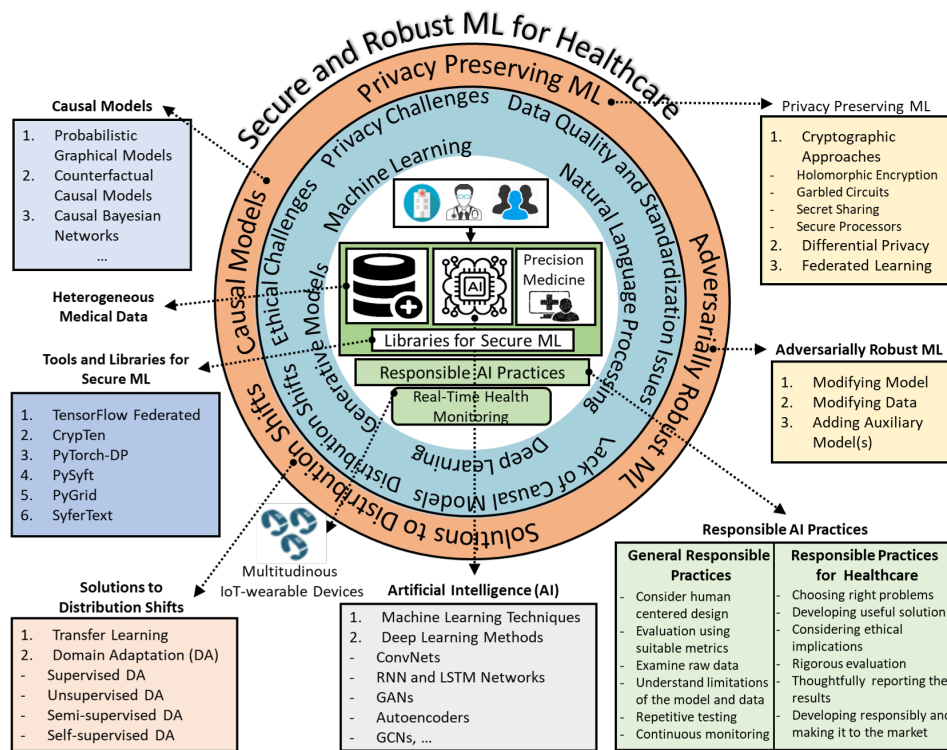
Secure and Robust ML for Healthcare

Privacy Preserving ML

Privacy Challenges

Data Quality and Standardization Issues

Machine Learning

Natural Language Processing

Ethical Challenges

Causal Models

Adversarially Robust ML

Generative Models

Precision Medicine

Libraries for Secure ML

Responsible AI Practices

Real-Time Health Monitoring

Distribution Shifts

Deep Learning

Lack of Causal Models

Solutions to Distribution Shifts

Causal Models

1. Probabilistic Graphical Models
2. Counterfactual Causal Models
3. Causal Bayesian Networks
...

Heterogeneous Medical Data

Tools and Libraries for Secure ML

1. TensorFlow Federated
2. CrypTen
3. PyTorch-DP
4. PySyft
5. PyGrid
6. SyferText

Privacy Preserving ML

1. Cryptographic Approaches
- Holomorphic Encryption
- Garbled Circuits
- Secret Sharing
- Secure Processors
2. Differential Privacy
3. Federated Learning

Adversarially Robust ML

1. Modifying Model
2. Modifying Data
3. Adding Auxiliary Model(s)

Multitudinous IoT-wearable Devices

Responsible AI Practices

| General Responsible Practices | Responsible Practices for Healthcare |
|---|---|
| - Consider human centered design | - Choosing right problems |
| - Evaluation using suitable metrics | - Developing useful solution |
| - Examine raw data | - Considering ethical implications |
| - Understand limitations of the model and data | - Rigorous evaluation |
| - Repetitive testing | - Thoughtfully reporting the results |
| - Continuous monitoring | - Developing responsibly and making it to the market |

Solutions to Distribution Shifts

1. Transfer Learning
2. Domain Adaptation (DA)
- Supervised DA
- Unsupervised DA
- Semi-supervised DA
- Self-supervised DA

Artificial Intelligence (AI)

1. Machine Learning Techniques
2. Deep Learning Methods
- ConvNets
- RNN and LSTM Networks
- GANs
- Autoencoders
- GCNs, ...